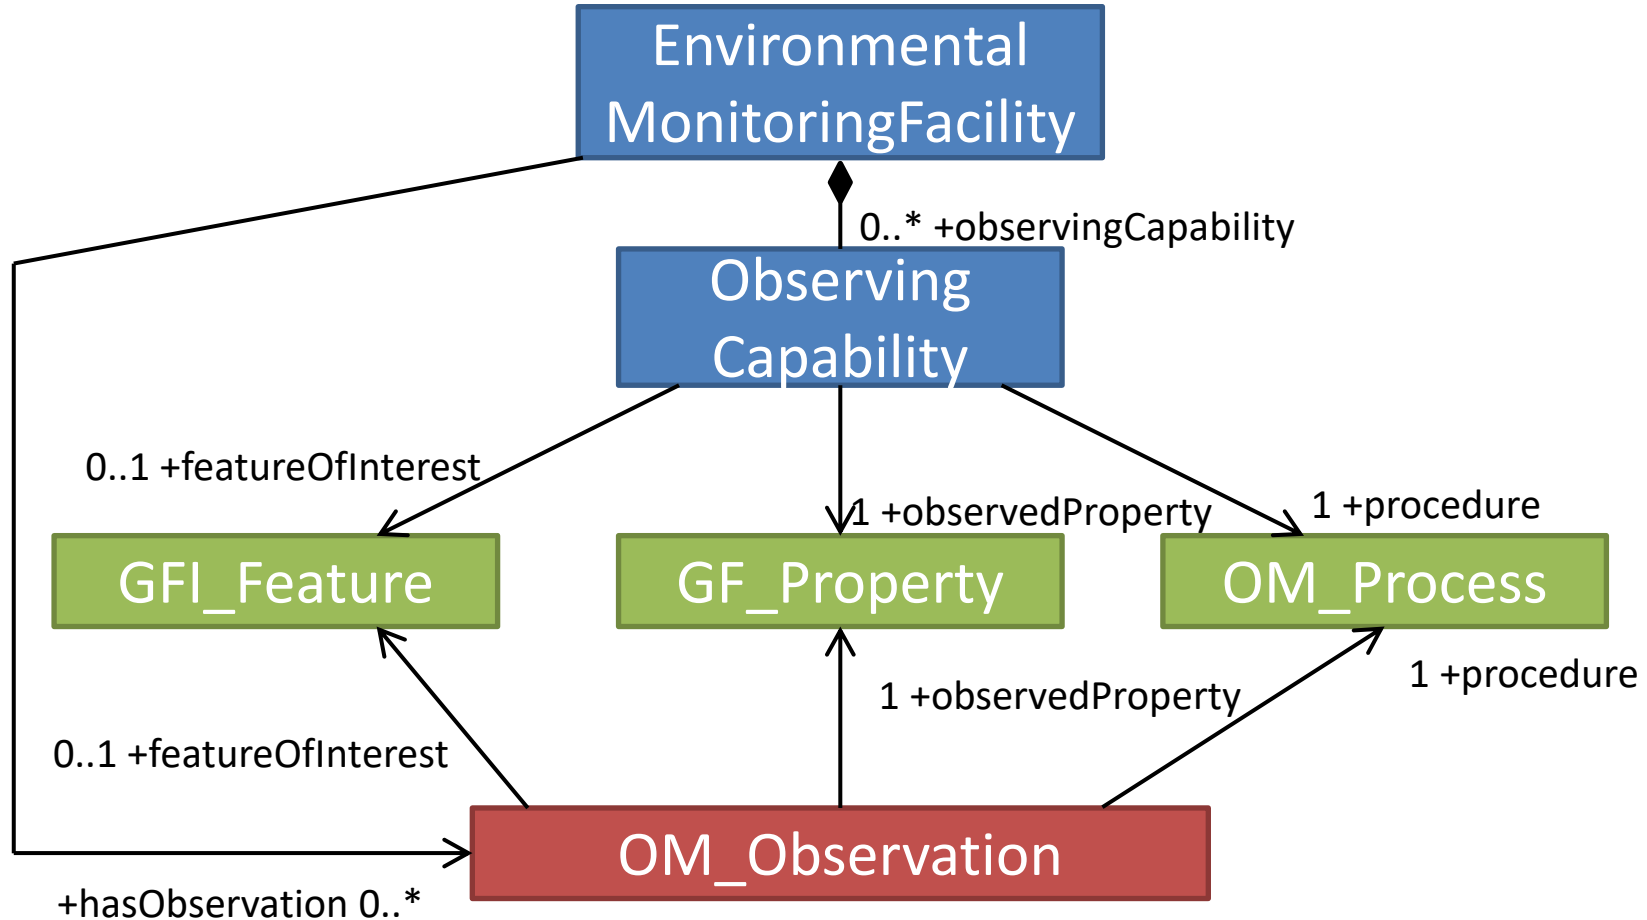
Environmental MonitoringFacility

0..* +observingCapability

Observing Capability

0..1 +featureOfInterest

1 +observedProperty

1 +procedure

GFI_Feature

GF_Property

OM_Process

1 +observedProperty

1 +procedure

0..1 +featureOfInterest

OM_Observation

+hasObservation 0..*